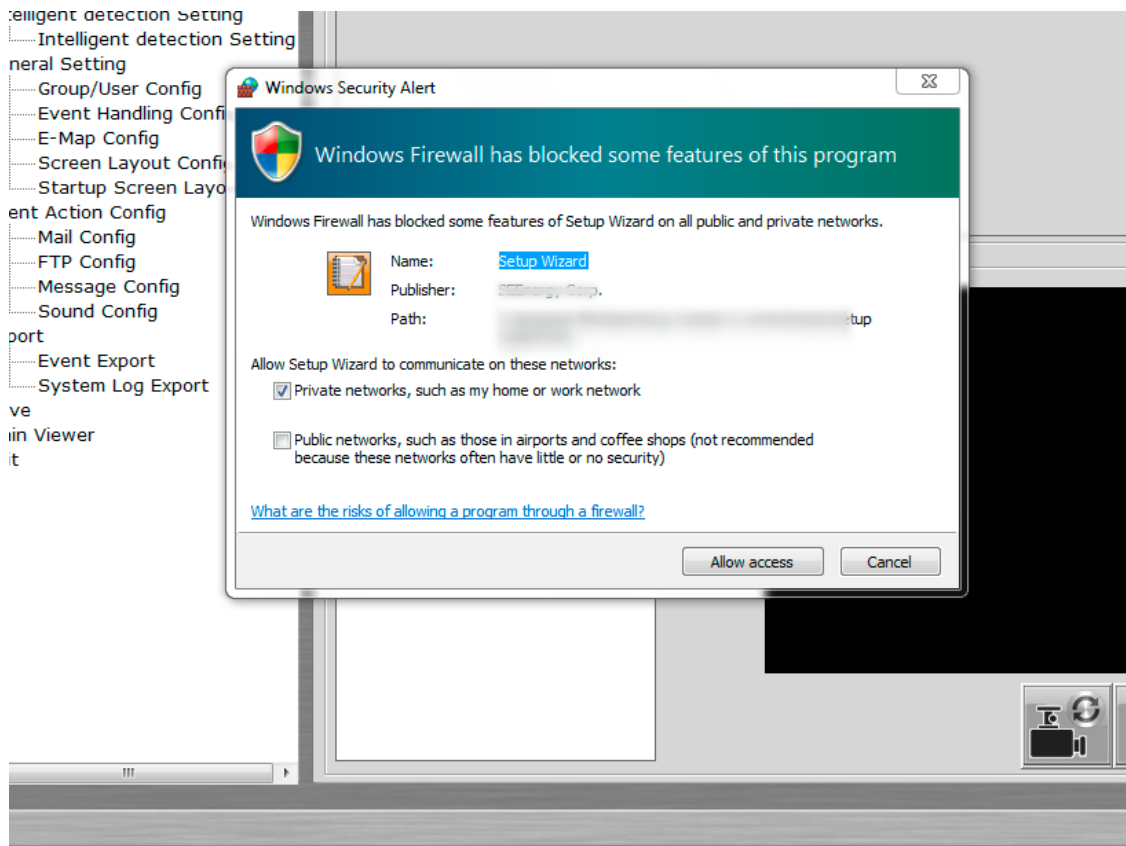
telligent detection Setting
Intelligent detection Setting
neral Setting
Group/User Config
Event Handling Confi
E-Map Config
Screen Layout Confi
Startup Screen Layo
ent Action Config
Mail Config
FTP Config
Message Config
Sound Config
port
Event Export
System Log Export
ve
in Viewer
it

Windows Security Alert

Windows Firewall has blocked some features of this program

Windows Firewall has blocked some features of Setup Wizard on all public and private networks.

Name: Setup Wizard
Publisher: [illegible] Corp.
Path: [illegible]etup

Allow Setup Wizard to communicate on these networks:

Private networks, such as my home or work network

Public networks, such as those in airports and coffee shops (not recommended because these networks often have little or no security)

What are the risks of allowing a program through a firewall?

Allow access
Cancel